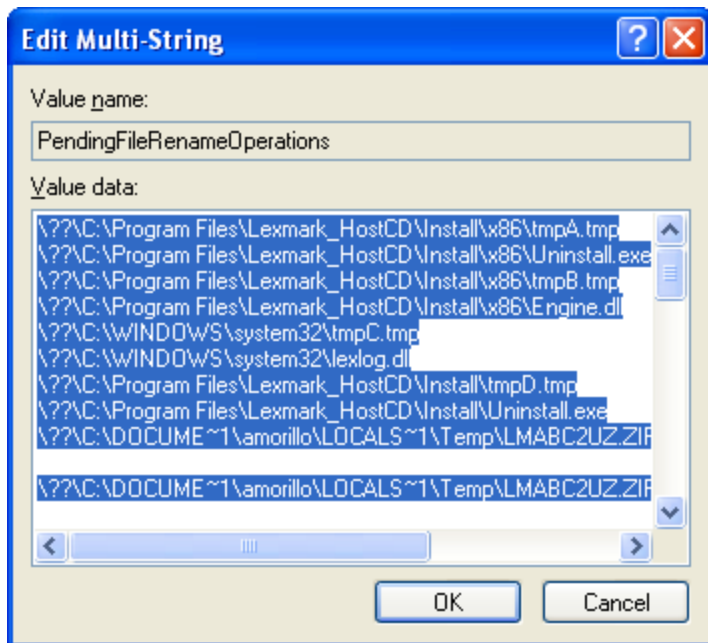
Edit Multi-String

Value name:

PendingFileRenameOperations

Value data:

\??\C:\Program Files\Lexmark_HostCD\Install\x86\tmpA.tmp
\??\C:\Program Files\Lexmark_HostCD\Install\x86\Uninstall.exe
\??\C:\Program Files\Lexmark_HostCD\Install\x86\tmpB.tmp
\??\C:\Program Files\Lexmark_HostCD\Install\x86\Engine.dll
\??\C:\WINDOWS\system32\tmpC.tmp
\??\C:\WINDOWS\system32\lexlog.dll
\??\C:\Program Files\Lexmark_HostCD\Install\tmpD.tmp
\??\C:\Program Files\Lexmark_HostCD\Install\Uninstall.exe
\??\C:\DOCUME~1\amorillo\LOCALS~1\Temp\LMABC2UZ.ZIP

\??\C:\DOCUME~1\amorillo\LOCALS~1\Temp\LMABC2UZ.ZIP

OK

Cancel